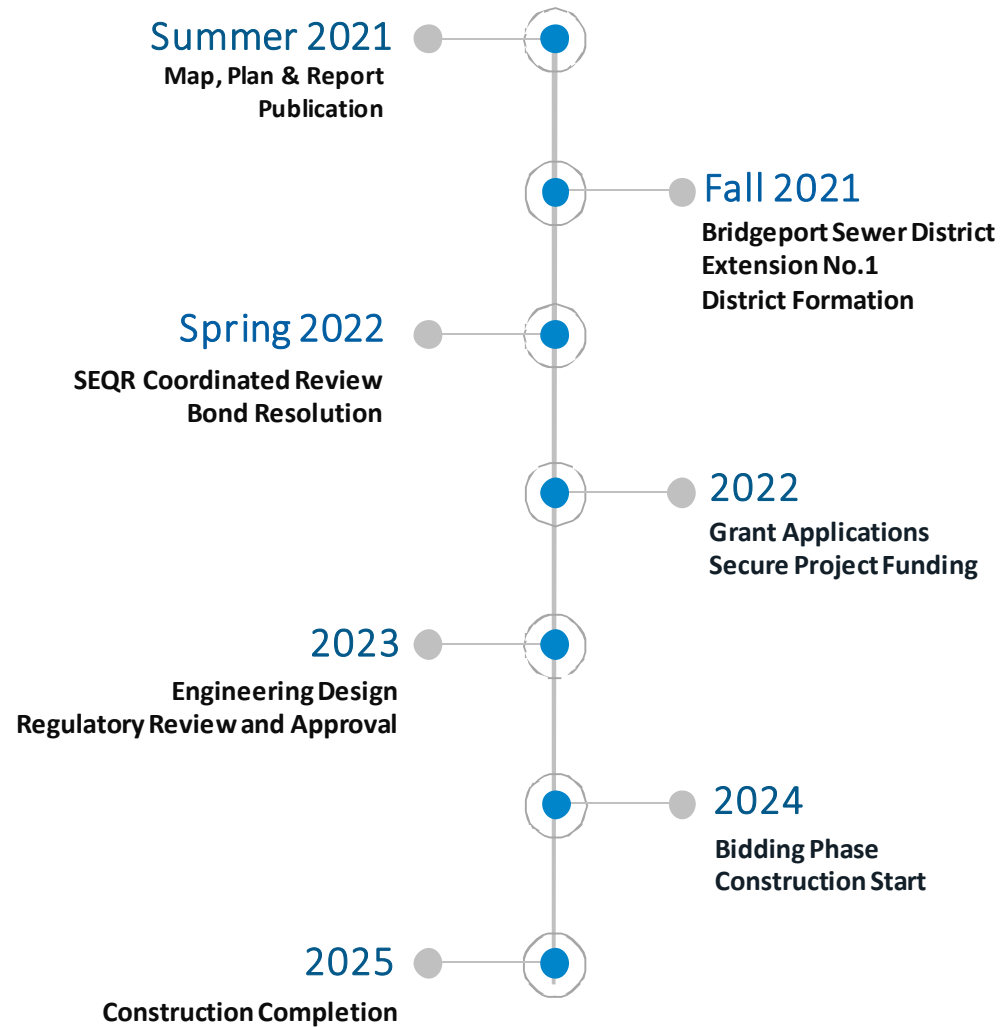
Summer 2021
Map, Plan & Report Publication

Fall 2021
Bridgeport Sewer District Extension No.1 District Formation

Spring 2022
SEQR Coordinated Review
Bond Resolution

2022
Grant Applications
Secure Project Funding

2023
Engineering Design
Regulatory Review and Approval

2024
Bidding Phase
Construction Start

2025
Construction Completion